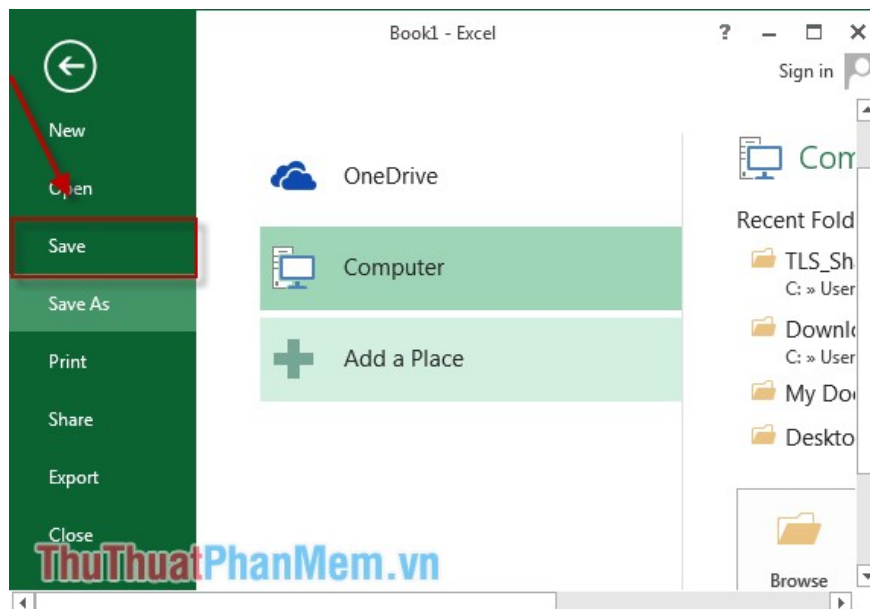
Book1 - Excel

? – ☐ ✕

Sign in

New

Open

Save

Save As

Print

Share

Export

Close

OneDrive

Computer

Add a Place

Com

Recent Fold

TLS_Sh

C: » User

Downl

C: » User

My Do

Deskto

Browse

ThuThuatPhanMem.vn